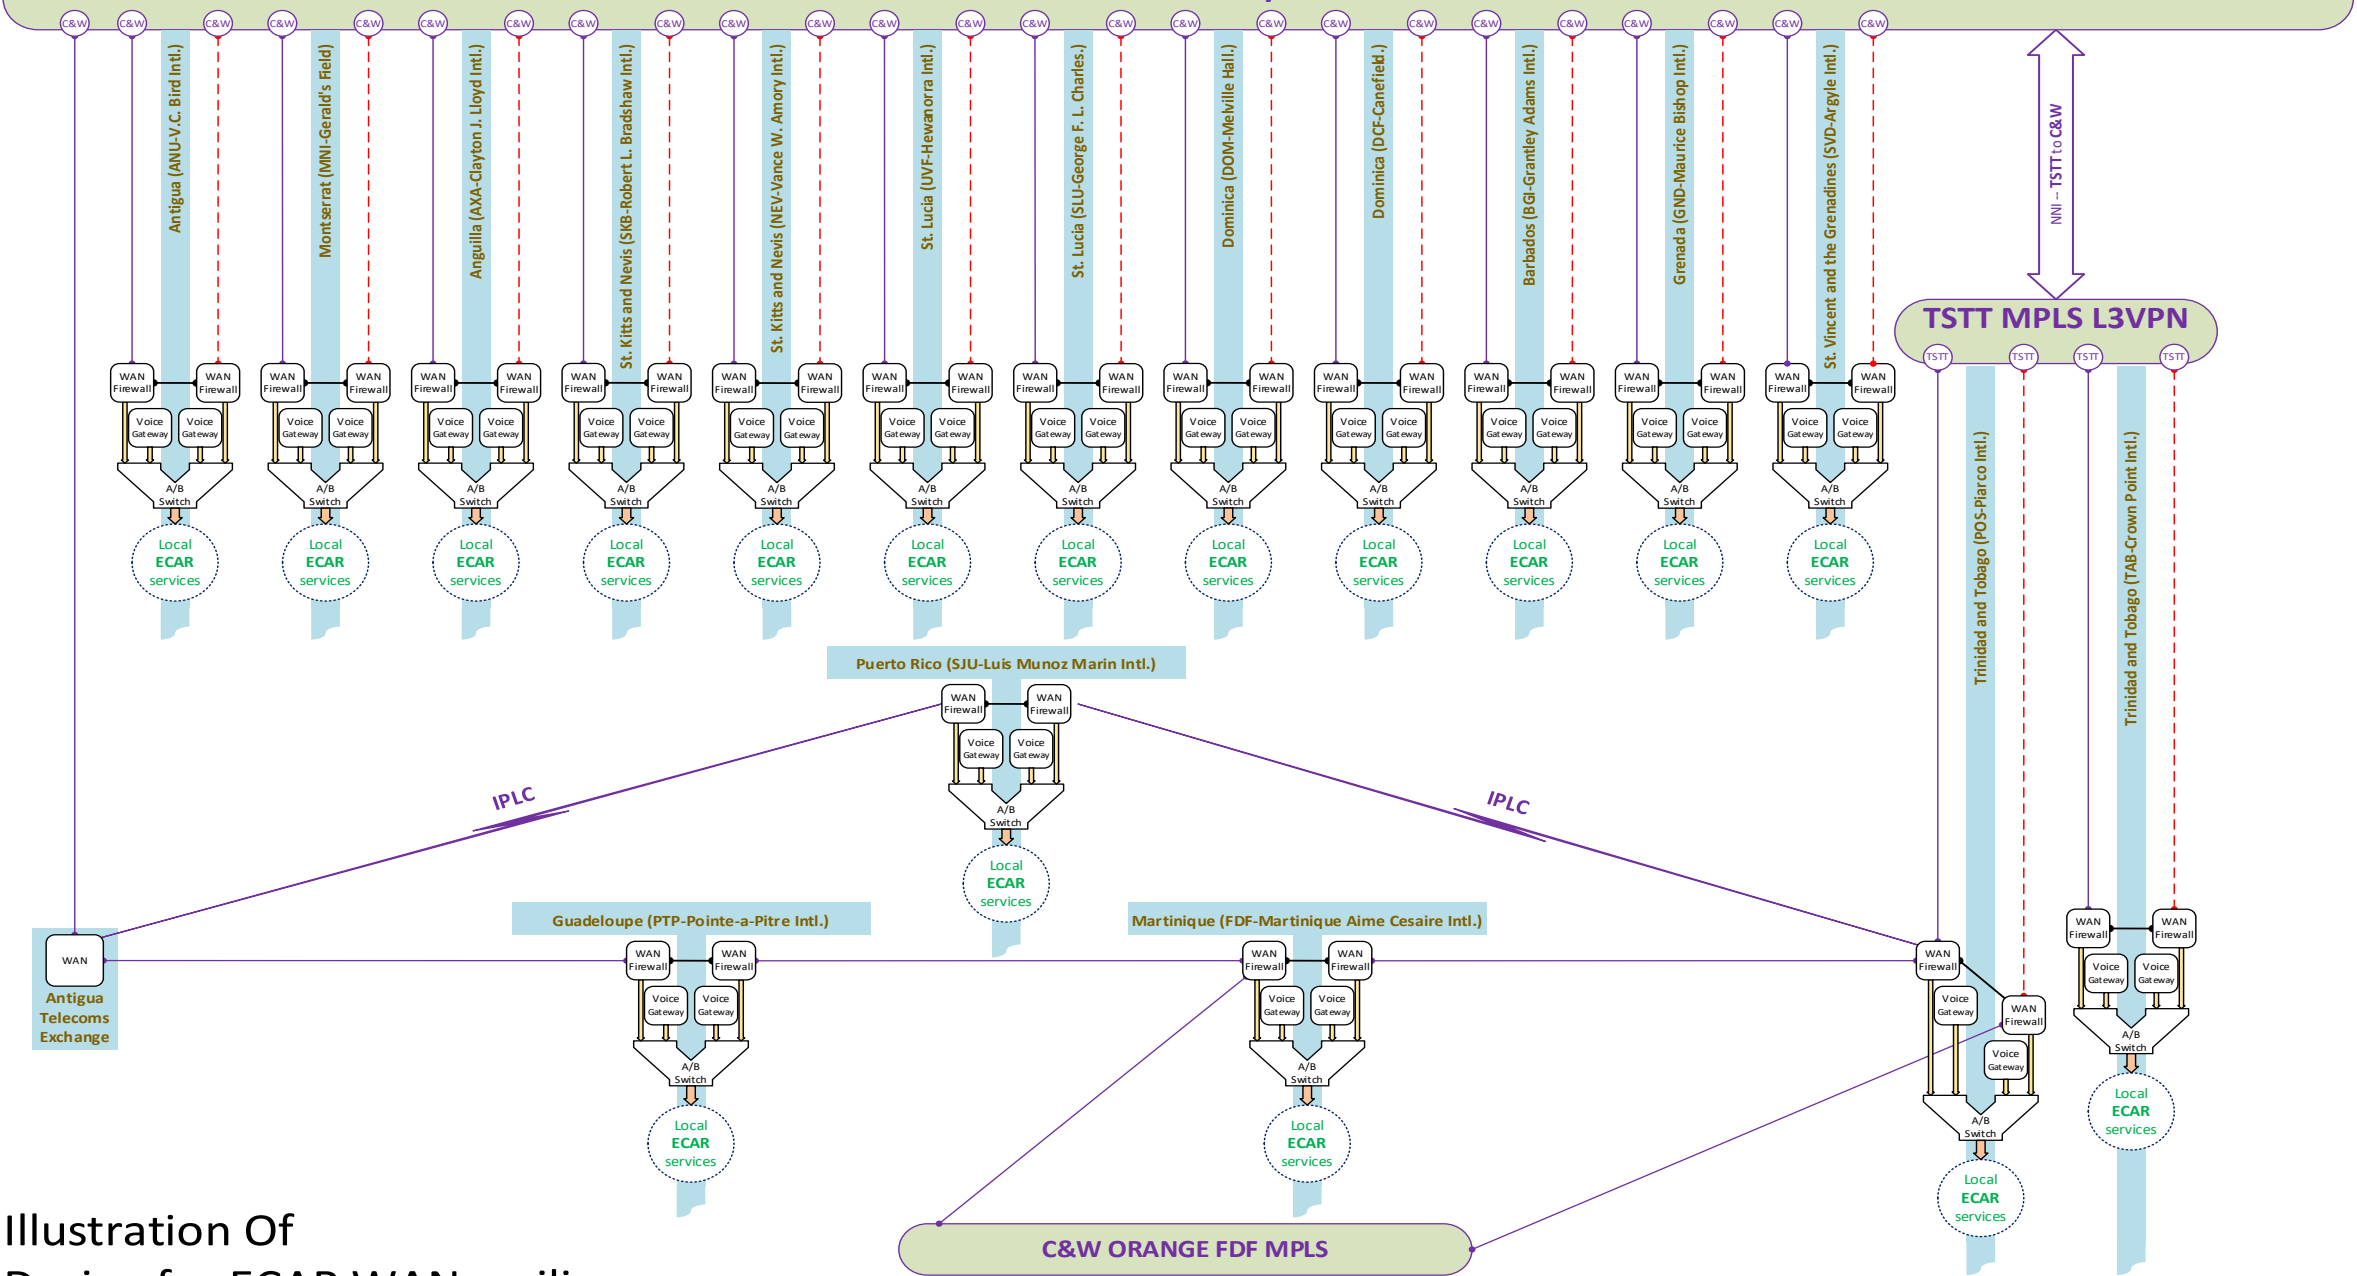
C&W C&W C&W C&W C&W C&W C&W C&W C&W C&W C&W C&W C&W C&W C&W C&W C&W C&W C&W C&W C&W C&W C&W C&W C&W

Antigua (ANU-V.C. Bird Intl.)
Montserrat (MNI-Gerald's Field)
Anguilla (AXA-Clayton J. Lloyd Intl.)
St. Kitts and Nevis (SKB-Robert L. Bradshaw Intl.)
St. Kitts and Nevis (NEV-Vance W. Amory Intl.)
St. Lucia (UVF-Hewanorra Intl.)
St. Lucia (SLU-George F. L. Charles.)
Dominica (DOM-Melville Hall.)
Dominica (DCF-Canefield.)
Barbados (BGI-Grantley Adams Intl.)
Grenada (GND-Maurice Bishop Intl.)
St. Vincent and the Grenadines (SVD-Argyle Intl.)

NNI – TSTT to C&W

TSTT MPLS L3VPN
TSTT TSTT TSTT TSTT

WAN Firewall WAN Firewall
Voice Gateway Voice Gateway
A/B Switch
Local ECAR services

Trinidad and Tobago (POS-Piarco Intl.)
Trinidad and Tobago (TAB-Crown Point Intl.)

Puerto Rico (SJU-Luis Munoz Marin Intl.)
WAN Firewall WAN Firewall
Voice Gateway Voice Gateway
A/B Switch
Local ECAR services

IPLC
IPLC

WAN
Antigua Telecoms Exchange

Guadeloupe (PTP-Pointe-a-Pitre Intl.)
WAN Firewall WAN Firewall
Voice Gateway Voice Gateway
A/B Switch
Local ECAR services

Martinique (FDF-Martinique Aime Cesaire Intl.)
WAN Firewall WAN Firewall
Voice Gateway Voice Gateway
A/B Switch
Local ECAR services

WAN Firewall
Voice Gateway
WAN Firewall
Voice Gateway
A/B Switch
Local ECAR services

WAN Firewall WAN Firewall
Voice Gateway Voice Gateway
A/B Switch
Local ECAR services

C&W ORANGE FDF MPLS

Illustration Of
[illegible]